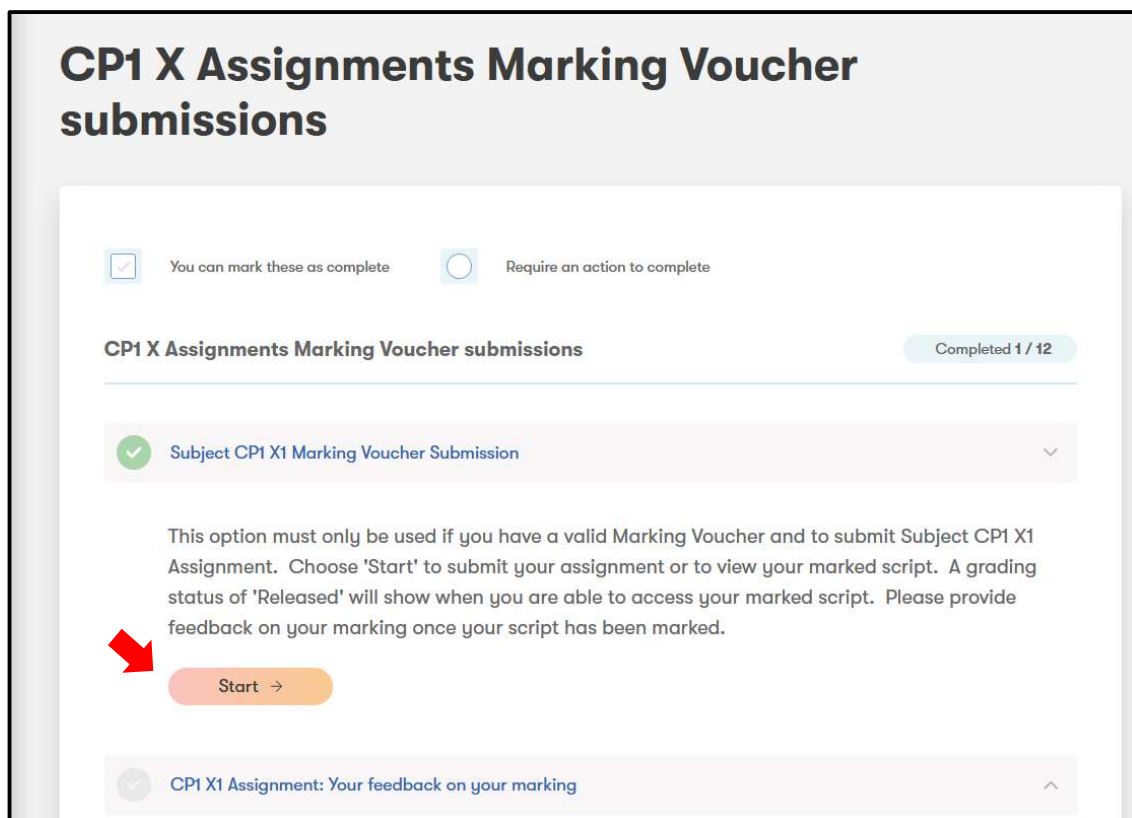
CP1 X Assignments Marking Voucher submissions

You can mark these as complete

Require an action to complete

CP1 X Assignments Marking Voucher submissions

Completed 1 / 12

Subject CP1 X1 Marking Voucher Submission

This option must only be used if you have a valid Marking Voucher and to submit Subject CP1 X1 Assignment. Choose 'Start' to submit your assignment or to view your marked script. A grading status of 'Released' will show when you are able to access your marked script. Please provide feedback on your marking once your script has been marked.

Start →

CP1 X1 Assignment: Your feedback on your marking